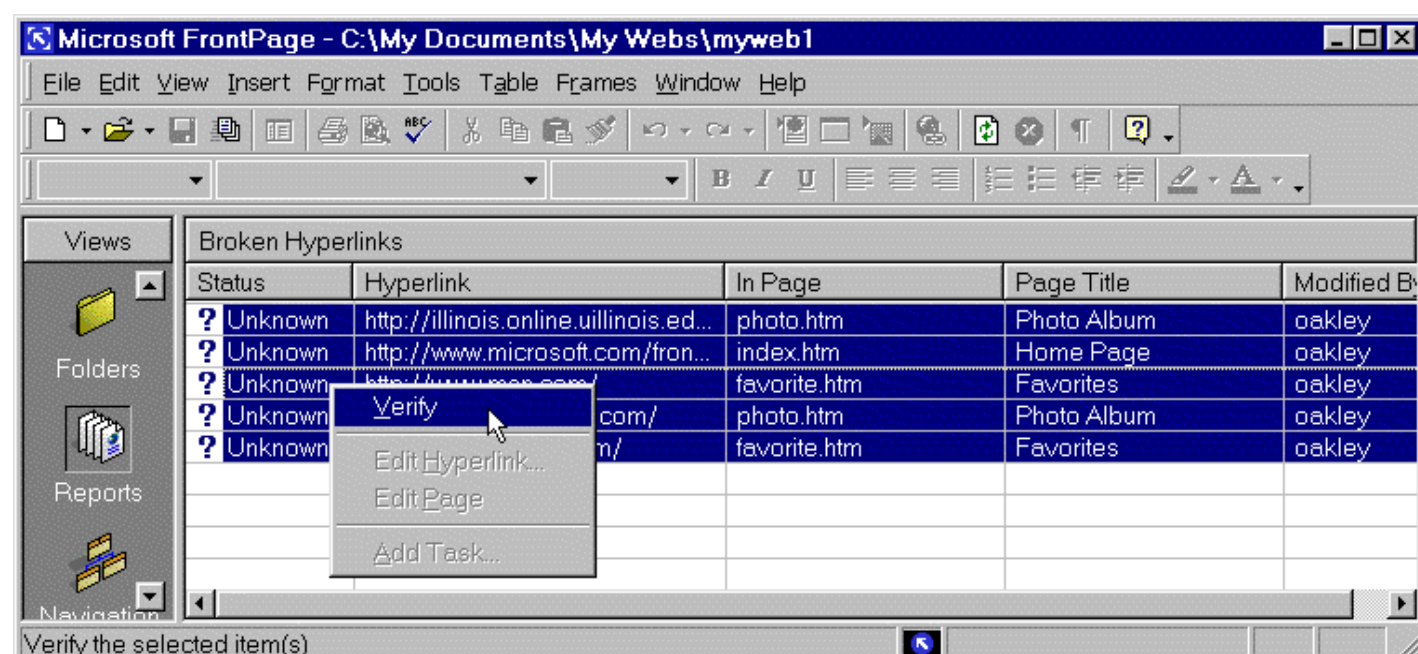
Microsoft FrontPage - C:\My Documents\My Webs\myweb1

File Edit View Insert Format Tools Table Frames Window Help

Views

Folders

Reports

Navigation

Broken Hyperlinks

| Status | Hyperlink | In Page | Page Title | Modified By |
|---|---|---|---|---|
| ? Unknown | http://illinois.online.uillinois.ed... | photo.htm | Photo Album | oakley |
| ? Unknown | http://www.microsoft.com/fron... | index.htm | Home Page | oakley |
| ? Unknown | http://www.msn.com/ | favorite.htm | Favorites | oakley |
| ? Unknown | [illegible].com/ | photo.htm | Photo Album | oakley |
| ? Unknown | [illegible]m/ | favorite.htm | Favorites | oakley |

Verify
Edit Hyperlink...
Edit Page
Add Task...

Verify the selected item(s)